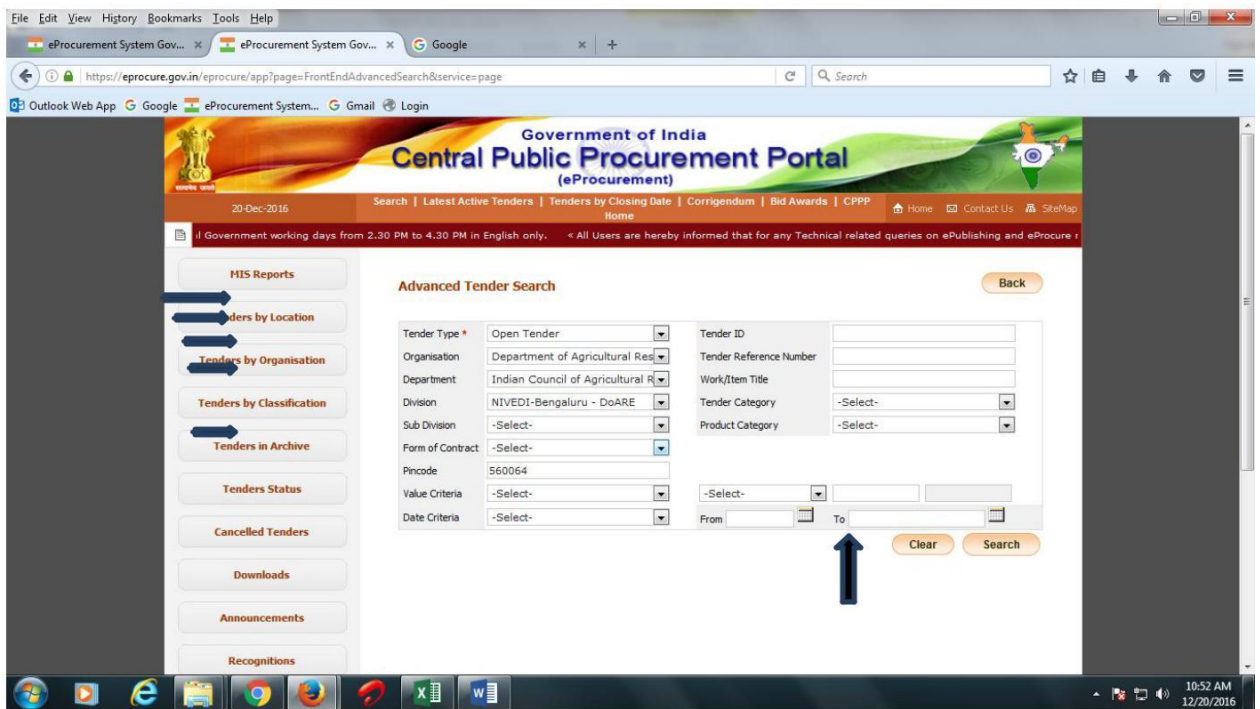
File Edit View History Bookmarks Tools Help

eProcurement System Gov... × eProcurement System Gov... × Google × +

https://eprocure.gov.in/eprocure/app?page=FrontEndAdvancedSearch&service=page

Search

Outlook Web App Google eProcurement System... Gmail Login

Government of India
Central Public Procurement Portal
(eProcurement)

20-Dec-2016

Search | Latest Active Tenders | Tenders by Closing Date | Corrigendum | Bid Awards | CPPP Home

Home Contact Us SiteMap

l Government working days from 2.30 PM to 4.30 PM in English only. « All Users are hereby informed that for any Technical related queries on ePublishing and eProcure

MIS Reports

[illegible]ders by Location

Tenders by Organisation

Tenders by Classification

Tenders in Archive

Tenders Status

Cancelled Tenders

Downloads

Announcements

Recognitions

Advanced Tender Search

Back

| Tender Type * | Open Tender | Tender ID | |
|---|---|---|---|
| Organisation | Department of Agricultural Res | Tender Reference Number | |
| Department | Indian Council of Agricultural R | Work/Item Title | |
| Division | NIVEDI-Bengaluru - DoARE | Tender Category | -Select- |
| Sub Division | -Select- | Product Category | -Select- |
| Form of Contract | -Select- | | |
| Pincode | 560064 | | |
| Value Criteria | -Select- | -Select- | |
| Date Criteria | -Select- | From | To |

Clear Search

10:52 AM
12/20/2016